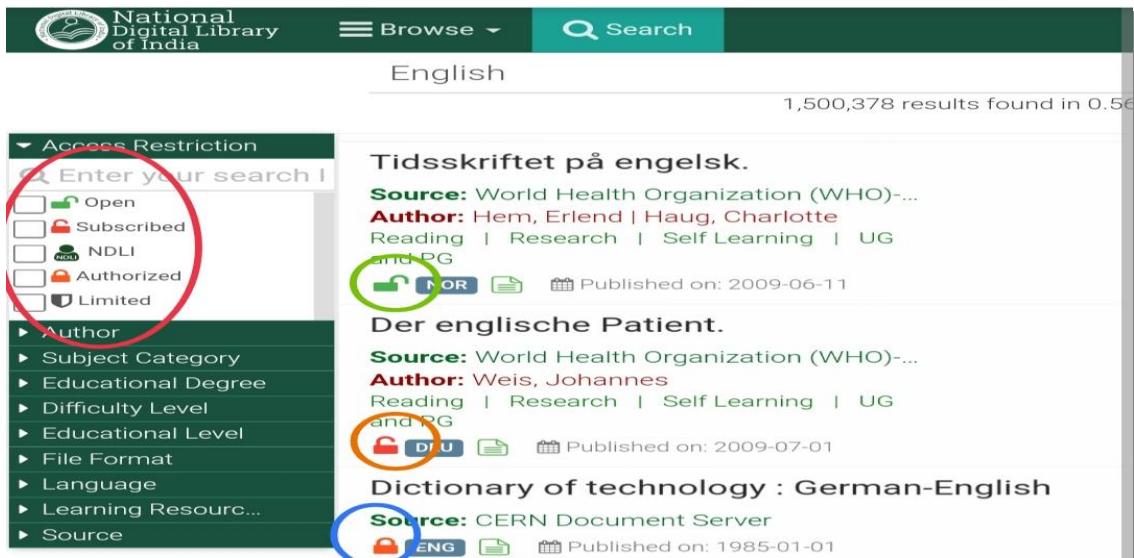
National Digital Library of India

Browse

Search

English

1,500,378 results found in 0.56

Access Restriction

Enter your search

Open

Subscribed

NDLI

Authorized

Limited

Author

Subject Category

Educational Degree

Difficulty Level

Educational Level

File Format

Language

Learning Resourc...

Source

Tidsskriftet på engelsk.

Source: World Health Organization (WHO)-...

Author: Hem, Erlend | Haug, Charlotte

Reading | Research | Self Learning | UG and PG

NOR

Published on: 2009-06-11

Der englische Patient.

Source: World Health Organization (WHO)-...

Author: Weis, Johannes

Reading | Research | Self Learning | UG and PG

DEU

Published on: 2009-07-01

Dictionary of technology : German-English

Source: CERN Document Server

ENG

Published on: 1985-01-01